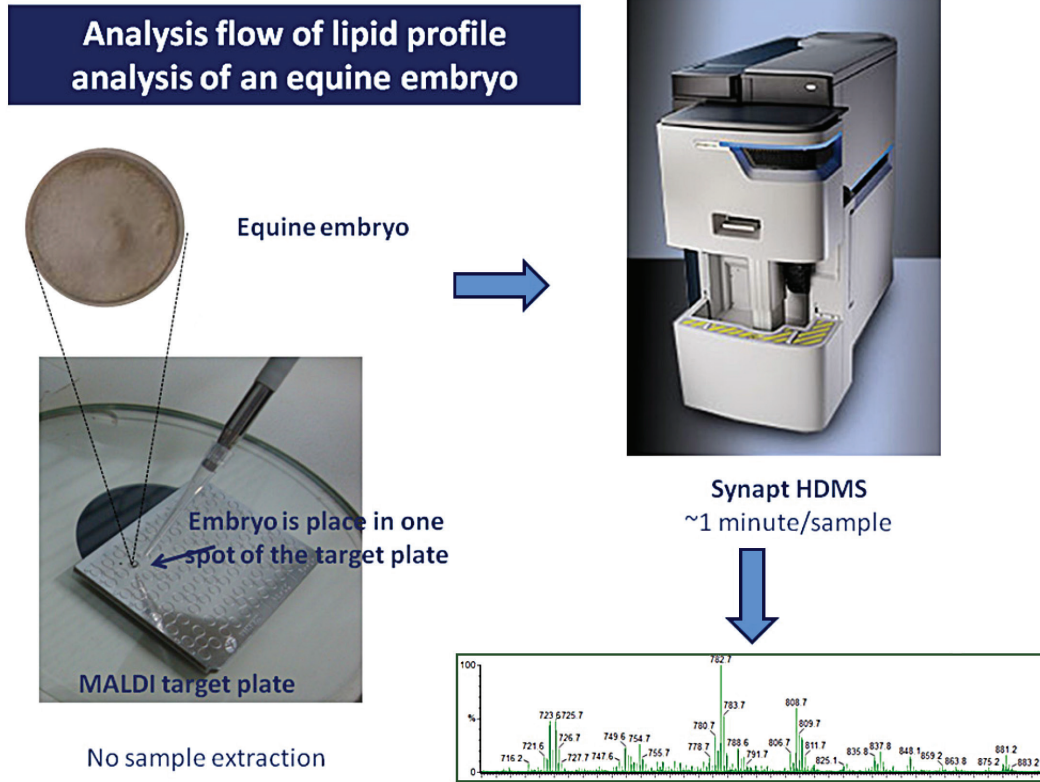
Analysis flow of lipid profile analysis of an equine embryo

Equine embryo

Embryo is place in one spot of the target plate

MALDI target plate

No sample extraction

Synapt HDMS
~1 minute/sample

100

%

0

782.7

783.7

808.7

809.7

723.6725.7

726.7

721.6

716.2

727.7

747.6

749.6

754.7

755.7

780.7

778.7

788.6

791.7

806.7

811.7

825.1

835.8

837.8

848.1

859.2

863.8

875.2

881.2

883.2